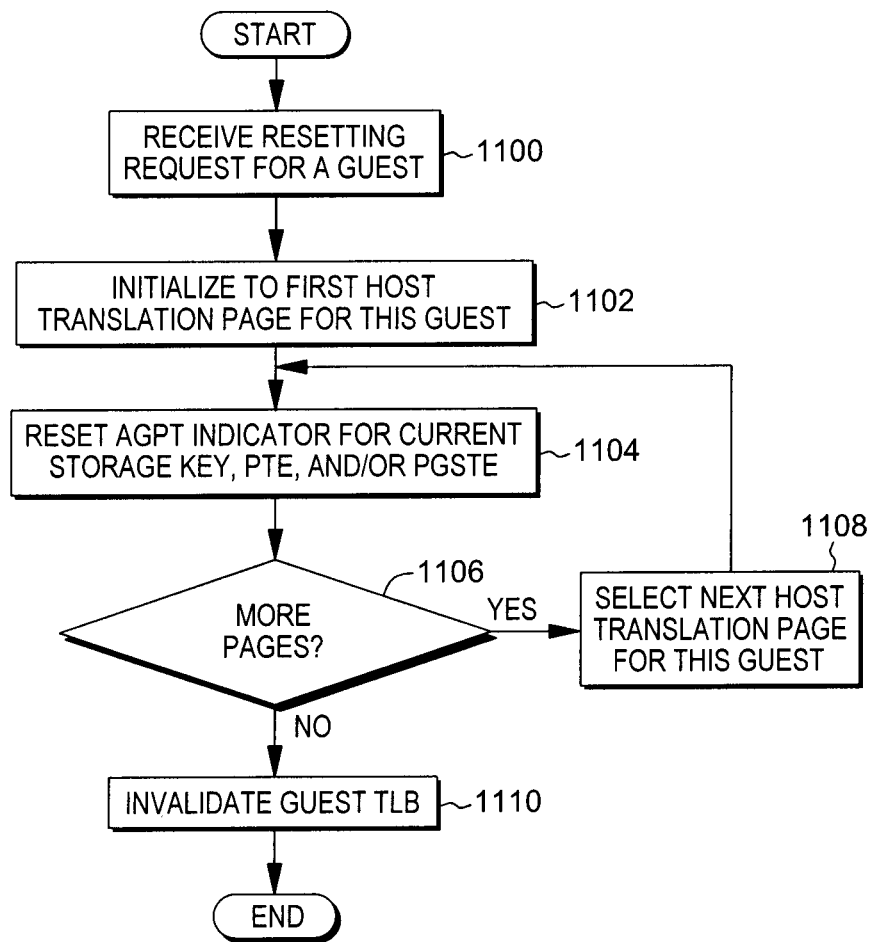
START

RECEIVE RESETTING REQUEST FOR A GUEST

1100

INITIALIZE TO FIRST HOST TRANSLATION PAGE FOR THIS GUEST

1102

RESET AGPT INDICATOR FOR CURRENT STORAGE KEY, PTE, AND/OR PGSTE

1104

1106

MORE PAGES?

YES

1108

SELECT NEXT HOST TRANSLATION PAGE FOR THIS GUEST

NO

INVALIDATE GUEST TLB

1110

END